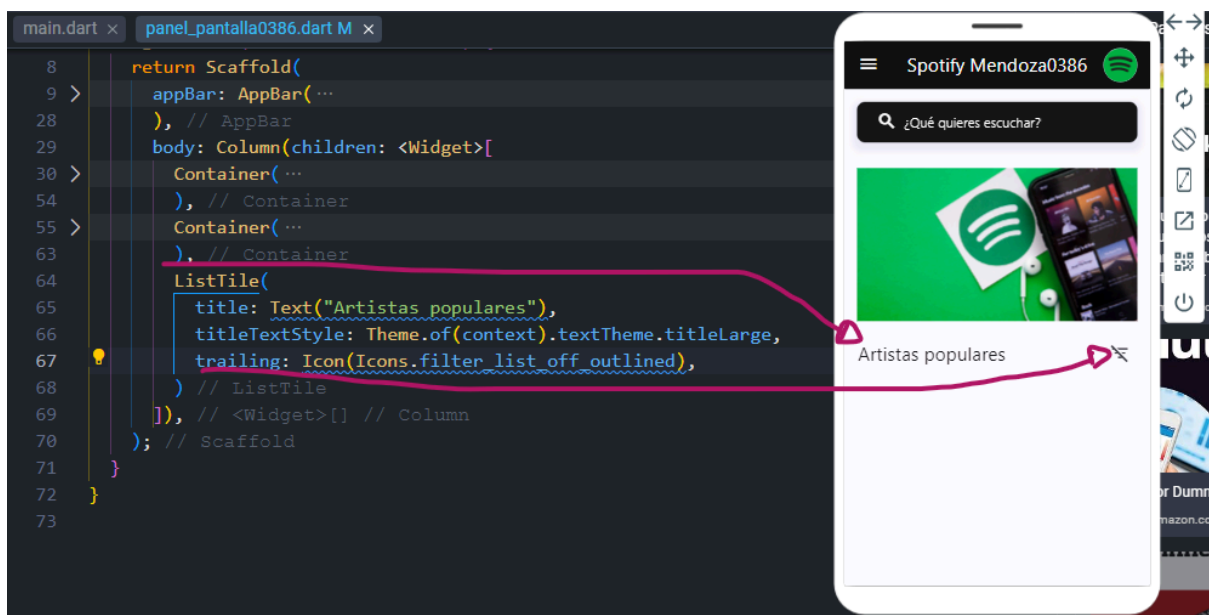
main.dart × panel_pantalla0386.dart M ×

8 return Scaffold(
9 appBar: AppBar(⋯
28 ), // AppBar
29 body: Column(children: <Widget>[
30 Container(⋯
54 ), // Container
55 Container(⋯
63 ), // Container
64 ListTile(
65 title: Text("Artistas populares"),
66 titleTextStyle: Theme.of(context).textTheme.titleLarge,
67 trailing: Icon(Icons.filter_list_off_outlined),
68 ) // ListTile
69 ]), // <Widget>[] // Column
70 ); // Scaffold
71 }
72 }
73

Spotify Mendoza0386

¿Qué quieres escuchar?

Artistas populares

or Dumm
mazon.co